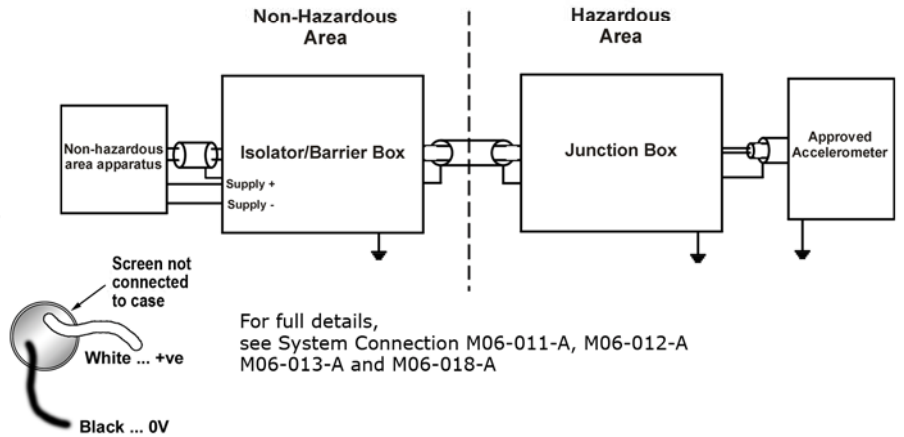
Non-Hazardous Area

Hazardous Area

Non-hazardous area apparatus

Isolator/Barrier Box

Supply +

Supply -

Junction Box

Approved Accelerometer

Screen not connected to case

White ... +ve

Black ... 0V

For full details,
see System Connection M06-011-A, M06-012-A
M06-013-A and M06-018-A